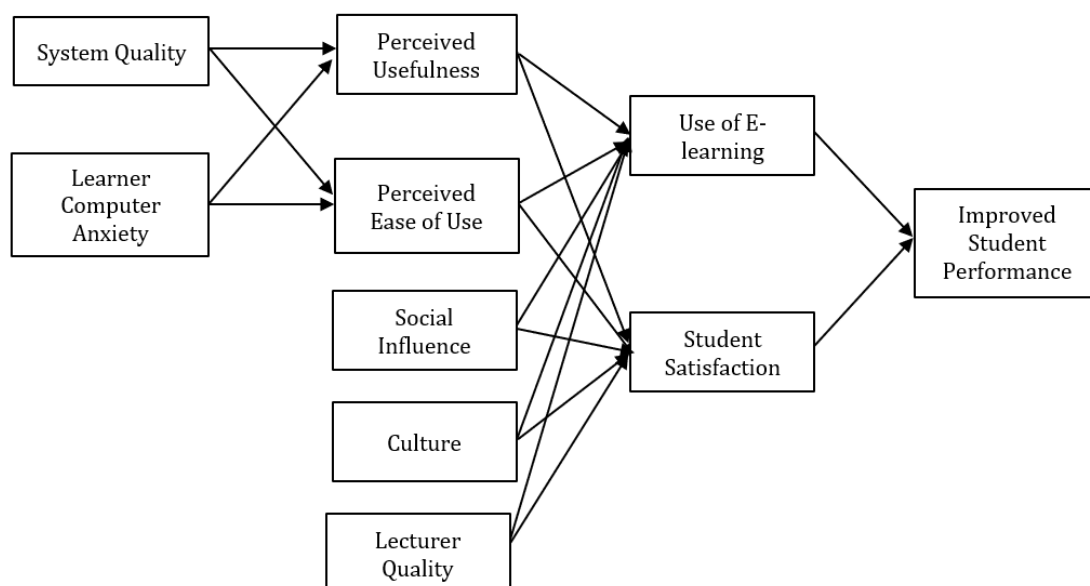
System Quality

Learner Computer Anxiety

Perceived Usefulness

Perceived Ease of Use

Social Influence

Culture

Lecturer Quality

Use of E-learning

Student Satisfaction

Improved Student Performance